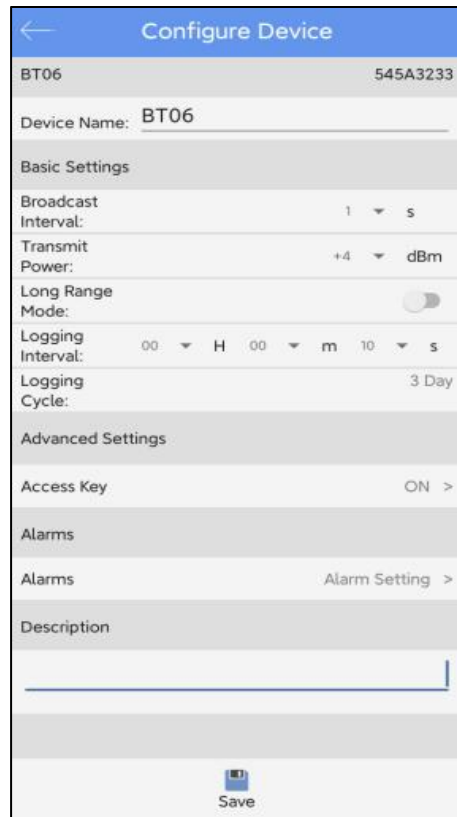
Configure Device

BT06 545A3233

Device Name: BT06

Basic Settings

Broadcast Interval: 1 s

Transmit Power: +4 dBm

Long Range Mode:

Logging Interval: 00 H 00 m 10 s

Logging Cycle: 3 Day

Advanced Settings

Access Key ON >

Alarms

Alarms Alarm Setting >

Description

Save